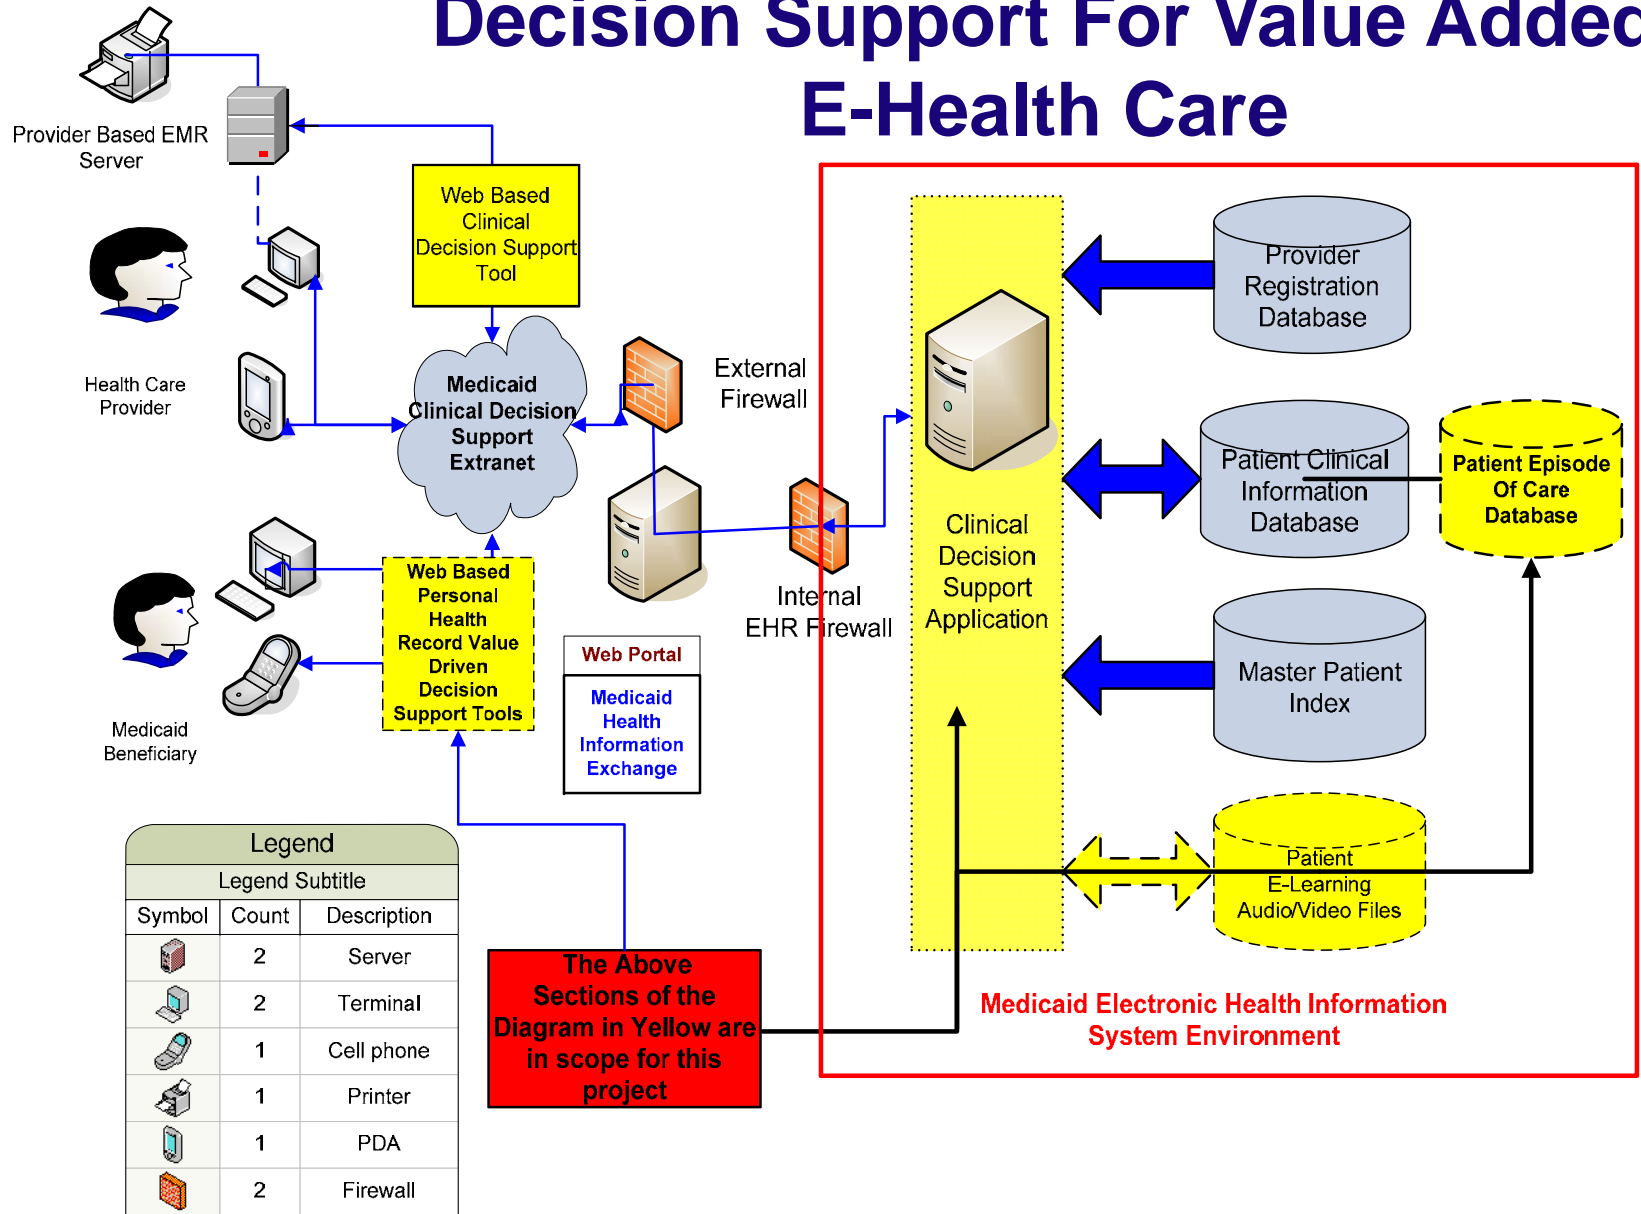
Decision Support For Value Addec
E-Health Care

Provider Based EMR Server

Web Based Clinical Decision Support Tool

Health Care Provider

Medicaid Clinical Decision Support Extranet

External Firewall

Provider Registration Database

Clinical Decision Support Application

Patient Clinical Information Database

Patient Episode Of Care Database

Internal EHR Firewall

Web Based Personal Health Record Value Driven Decision Support Tools

Medicaid Beneficiary

Web Portal

Medicaid Health Information Exchange

Master Patient Index

Patient E-Learning Audio/Video Files

Legend

Legend Subtitle

| Symbol | Count | Description |
|---|---|---|
| | 2 | Server |
| | 2 | Terminal |
| | 1 | Cell phone |
| | 1 | Printer |
| | 1 | PDA |
| | 2 | Firewall |

The Above Sections of the Diagram in Yellow are in scope for this project

Medicaid Electronic Health Information System Environment